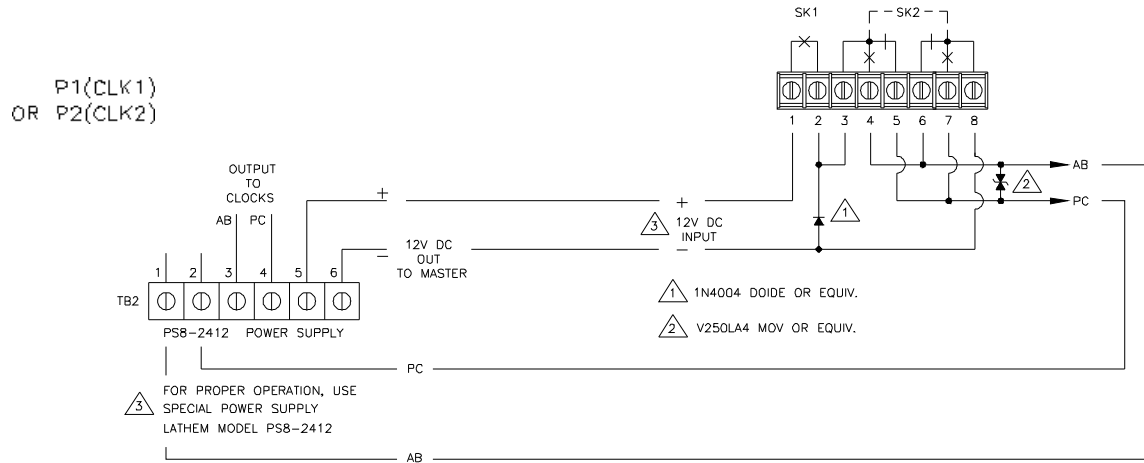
SK1
SK2

1 2 3 4 5 6 7 8

P1(CLK1)
OR P2(CLK2)

OUTPUT
TO
CLOCKS

AB PC

+

+

3 12V DC INPUT

12V DC OUT TO MASTER

−

−

1

AB

2

PC

1 2 3 4 5 6

TB2

PS8-2412 POWER SUPPLY

1 1N4004 DOIDE OR EQUIV.

2 V250LA4 MOV OR EQUIV.

PC

3 FOR PROPER OPERATION, USE SPECIAL POWER SUPPLY LATHEM MODEL PS8-2412

AB